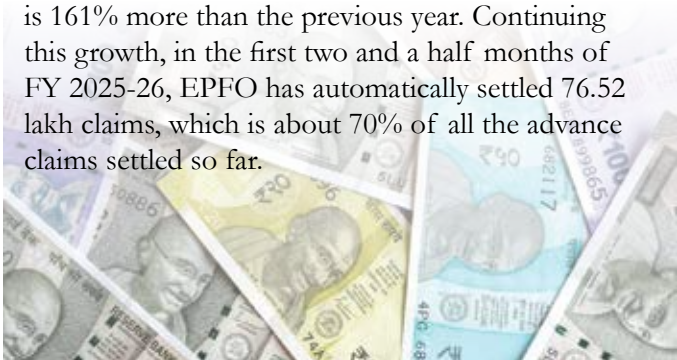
is 161% more than the previous year. Continuing this growth, in the first two and a half months of FY 2025-26, EPFO has automatically settled 76.52 lakh claims, which is about 70% of all the advance claims settled so far.